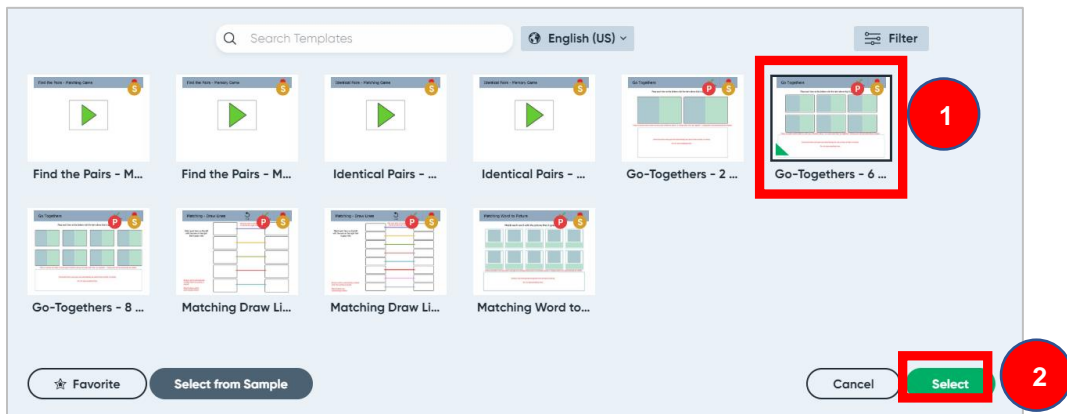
Search Templates

English (US)

Filter

Find the Pairs - Matching Game

Find the Pairs - Memory Game

Identical Pairs - Matching Game

Identical Pairs - Memory Game

Go-Together

Go-Together

1

Find the Pairs - M...

Find the Pairs - M...

Identical Pairs - ...

Identical Pairs - ...

Go-Togethers - 2 ...

Go-Togethers - 6 ...

Go-Together

Matching - Draw Lines

Matching - Draw Lines

Matching Word to Picture

Go-Togethers - 8 ...

Matching Draw Li...

Matching Draw Li...

Matching Word to...

Favorite

Select from Sample

Cancel

Select

2